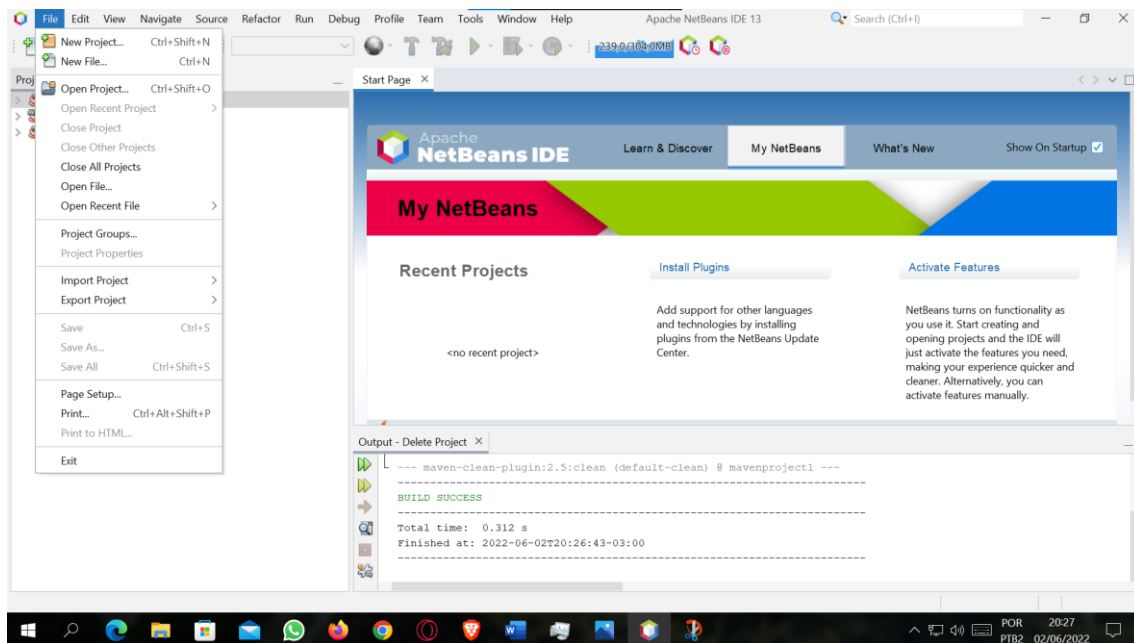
File Edit View Navigate Source Refactor Run Debug Profile Team Tools Window Help
Apache NetBeans IDE 13
Search (Ctrl+I)

New Project... Ctrl+Shift+N
New File... Ctrl+N
Open Project... Ctrl+Shift+O
Open Recent Project
Close Project
Close Other Projects
Close All Projects
Open File...
Open Recent File
Project Groups...
Project Properties
Import Project
Export Project
Save Ctrl+S
Save As...
Save All Ctrl+Shift+S
Page Setup...
Print... Ctrl+Alt+Shift+P
Print to HTML...
Exit

239.0/304.0MB

Proj

Start Page ×

Apache NetBeans IDE
Learn & Discover
My NetBeans
What's New
Show On Startup

My NetBeans

Recent Projects
<no recent project>

Install Plugins
Add support for other languages and technologies by installing plugins from the NetBeans Update Center.

Activate Features
NetBeans turns on functionality as you use it. Start creating and opening projects and the IDE will just activate the features you need, making your experience quicker and cleaner. Alternatively, you can activate features manually.

Output - Delete Project ×
--- maven-clean-plugin:2.5:clean (default-clean) @ mavenproject1 ---
------------------------------------------------------------------------
BUILD SUCCESS
------------------------------------------------------------------------
Total time: 0.312 s
Finished at: 2022-06-02T20:26:43-03:00
------------------------------------------------------------------------

POR PTB2 20:27 02/06/2022